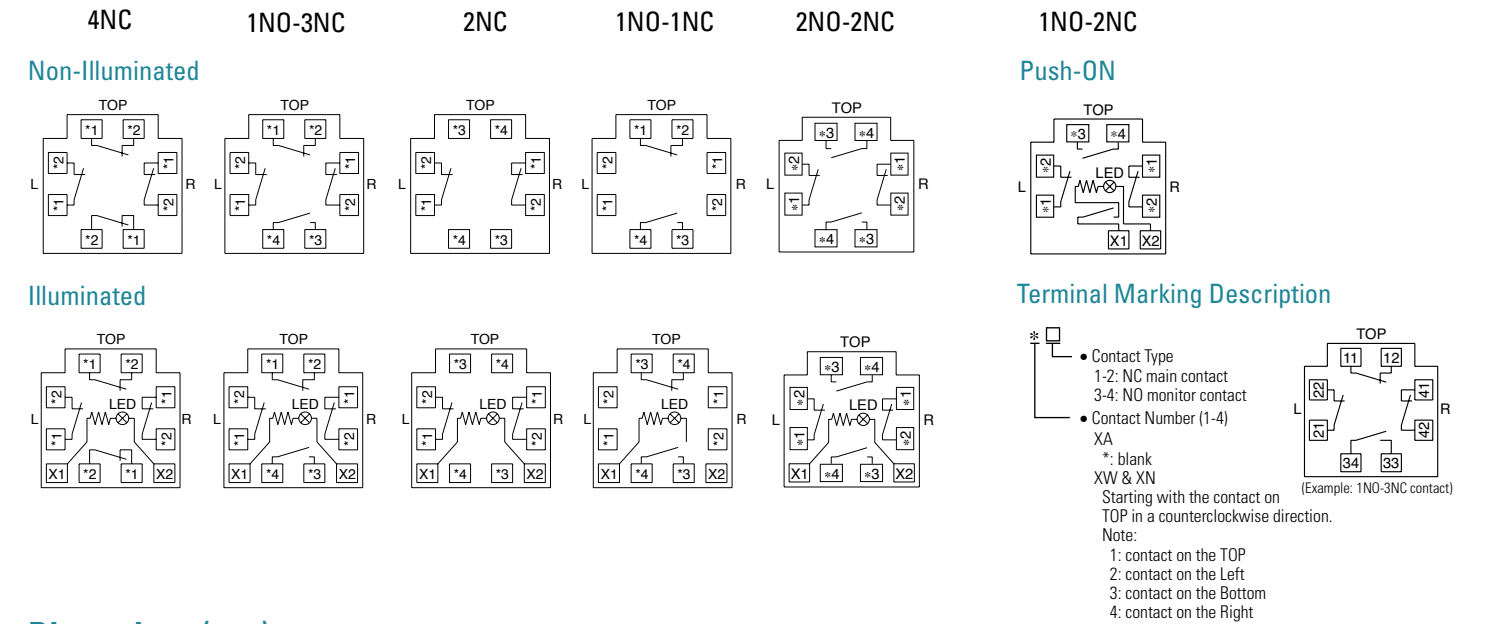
4NC 1NO-3NC 2NC 1NO-1NC 2NO-2NC 1NO-2NC

Non-Illuminated

TOP *1 *2 L *2 *1 R *1 *2 *2 *1
TOP *1 *2 L *2 *1 R *1 *2 *4 *3
TOP *3 *4 L *2 *1 R *1 *2 *4 *3
TOP *1 *2 L *2 *1 R *1 *2 *4 *3
TOP *3 *4 L *2 *1 R *1 *2 *4 *3

Push-ON

TOP *3 *4 L *2 *1 LED R *1 *2 X1 X2

Illuminated

TOP *1 *2 L *2 *1 LED R *1 *2 X1 *2 *1 X2
TOP *1 *2 L *2 *1 LED R *1 *2 X1 *4 *3 X2
TOP *3 *4 L *2 *1 LED R *1 *2 X1 *4 *3 X2
TOP *3 *4 L *2 *1 LED R *1 *2 X1 *4 *3 X2
TOP *3 *4 L *2 *1 LED R *1 *2 X1 *4 *3 X2

Terminal Marking Description

* □
• Contact Type
1-2: NC main contact
3-4: NO monitor contact
• Contact Number (1-4)
XA
*: blank
XW & XN
Starting with the contact on TOP in a counterclockwise direction.
Note:
1: contact on the TOP
2: contact on the Left
3: contact on the Bottom
4: contact on the Right

TOP 11 12 L 22 21 R 41 42 34 33
(Example: 1NO-3NC contact)